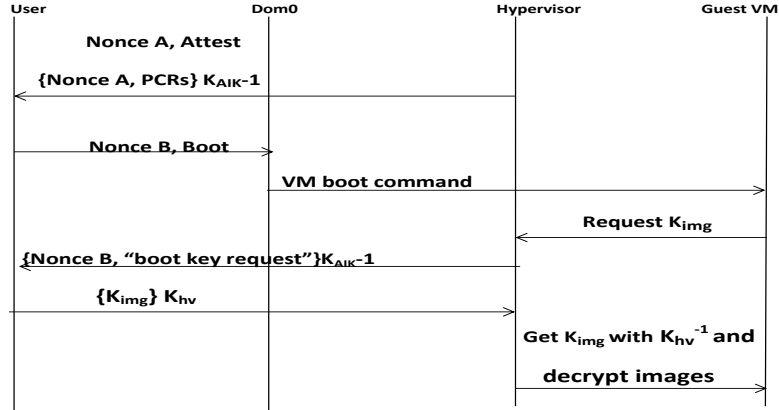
User

Dom0

Hypervisor

Guest VM

Nonce A, Attest

{Nonce A, PCRs} $K_{AIK}$-1

Nonce B, Boot

VM boot command

Request $K_{img}$

{Nonce B, "boot key request"}$K_{AIK}$-1

{$K_{img}$} $K_{hv}$

Get $K_{img}$ with $K_{hv}^{-1}$ and decrypt images